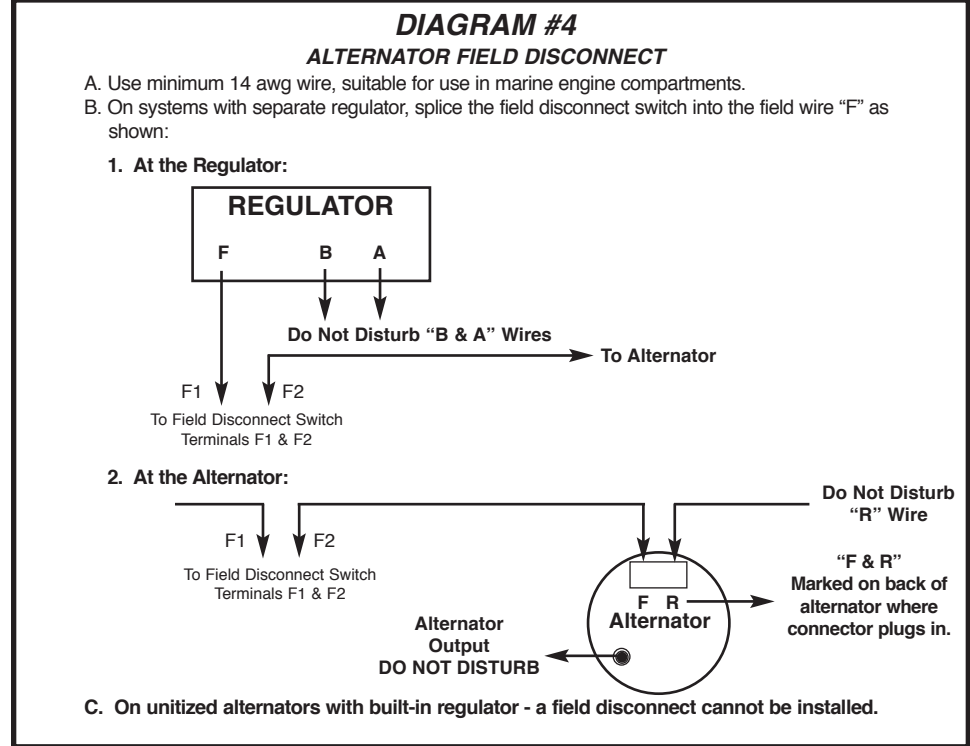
DIAGRAM #4

ALTERNATOR FIELD DISCONNECT

A. Use minimum 14 awg wire, suitable for use in marine engine compartments.

B. On systems with separate regulator, splice the field disconnect switch into the field wire “F” as shown:

1. At the Regulator:

REGULATOR

F

B

A

Do Not Disturb “B & A” Wires

To Alternator

F1

F2

To Field Disconnect Switch Terminals F1 & F2

2. At the Alternator:

Do Not Disturb “R” Wire

F1

F2

To Field Disconnect Switch Terminals F1 & F2

“F & R” Marked on back of alternator where connector plugs in.

F R

Alternator

Alternator Output DO NOT DISTURB

C. On unitized alternators with built-in regulator - a field disconnect cannot be installed.